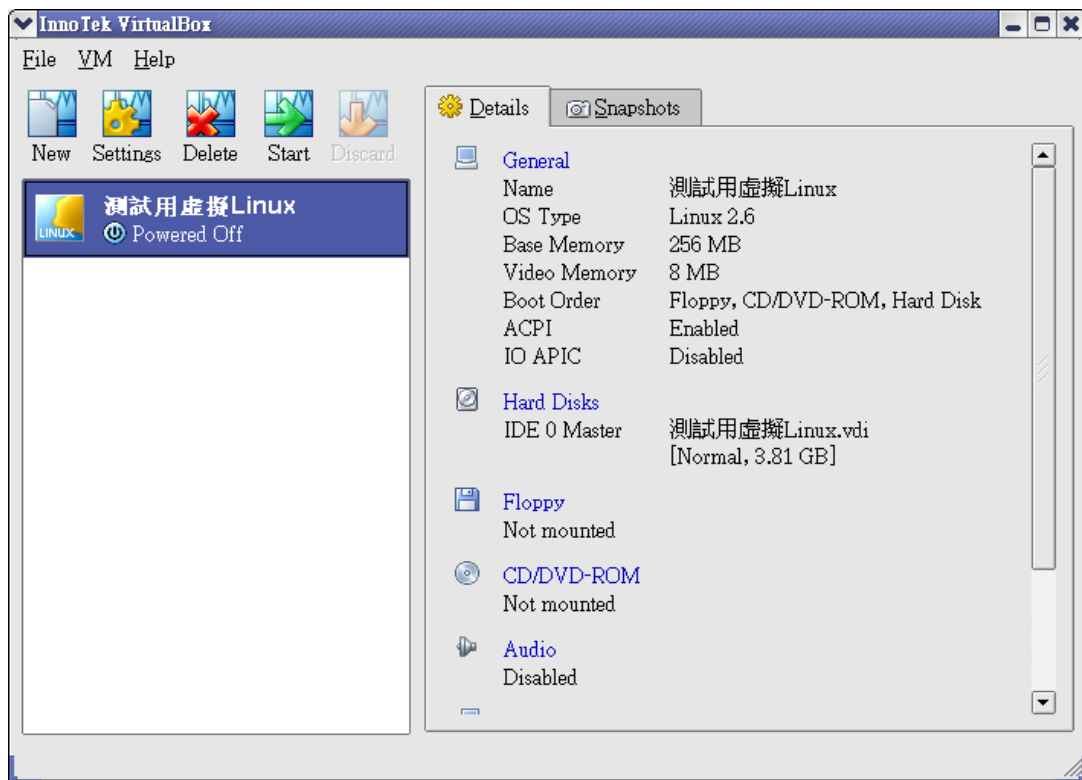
InnoTek VirtualBox

File VM Help

New Settings Delete Start Discard

測試用虛擬Linux
Powered Off

LINUX

Details Snapshots

General

| | |
|---|---|
| Name | 測試用虛擬Linux |
| OS Type | Linux 2.6 |
| Base Memory | 256 MB |
| Video Memory | 8 MB |
| Boot Order | Floppy, CD/DVD-ROM, Hard Disk |
| ACPI | Enabled |
| IO APIC | Disabled |

Hard Disks

| | |
|---|---|
| IDE 0 Master | 測試用虛擬Linux.vdi [Normal, 3.81 GB] |

Floppy
Not mounted

CD/DVD-ROM
Not mounted

Audio
Disabled